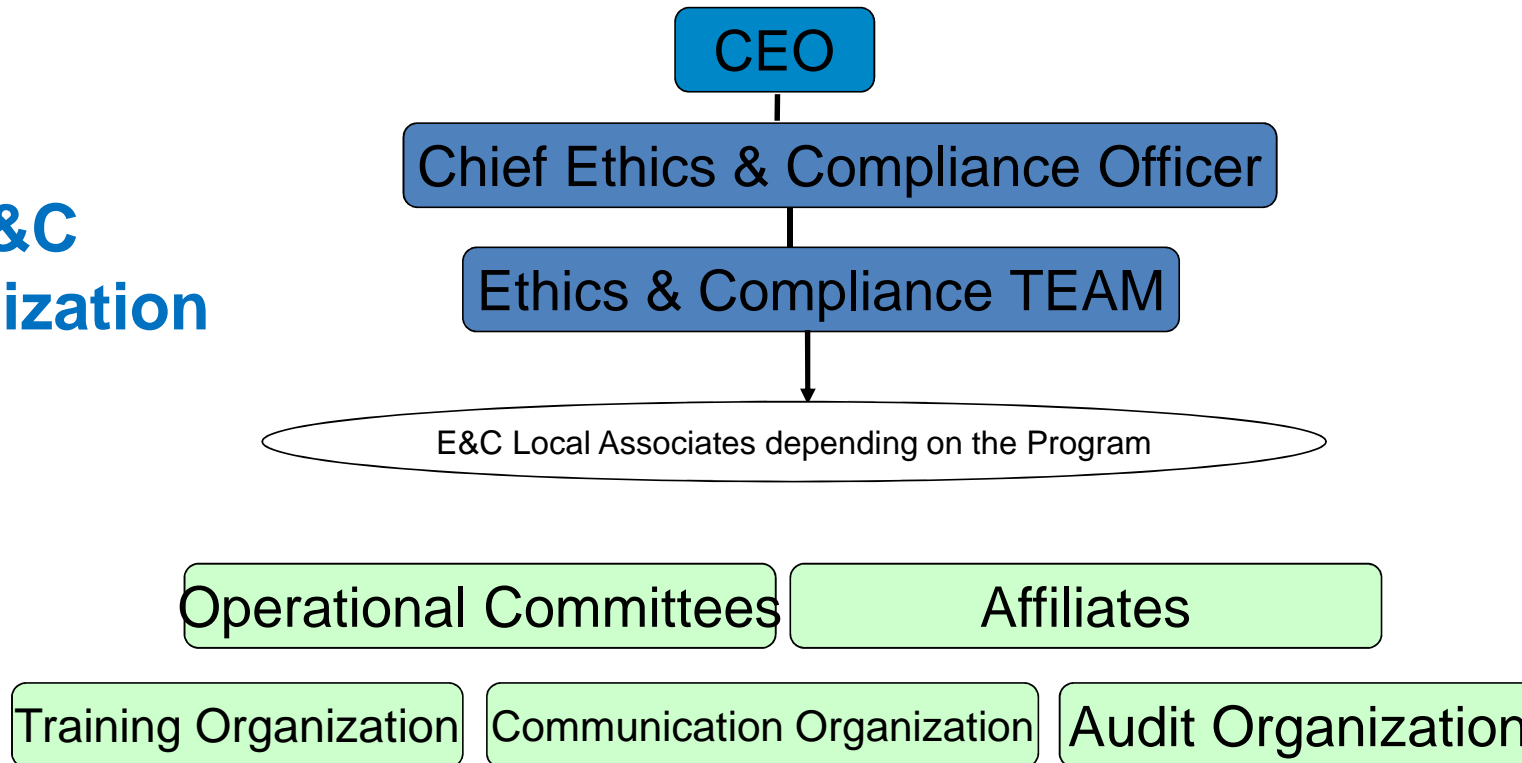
&C
ization

CEO

Chief Ethics & Compliance Officer

Ethics & Compliance TEAM

E&C Local Associates depending on the Program

Operational Committees

Affiliates

Training Organization

Communication Organization

Audit Organization